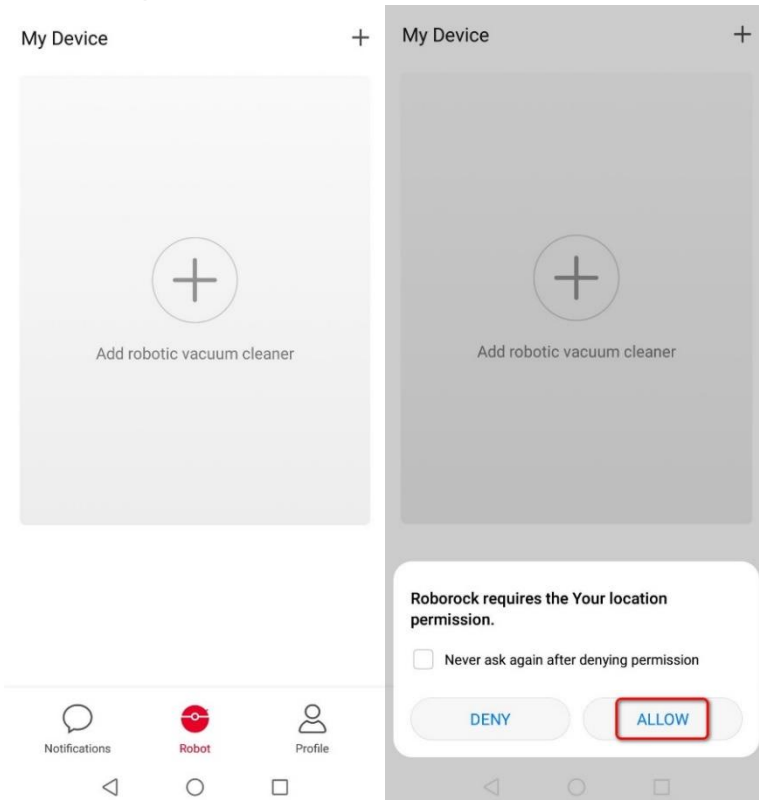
My Device

Add robotic vacuum cleaner

Notifications Robot Profile

My Device

Add robotic vacuum cleaner

Roborock requires the Your location permission.

Never ask again after denying permission

DENY ALLOW